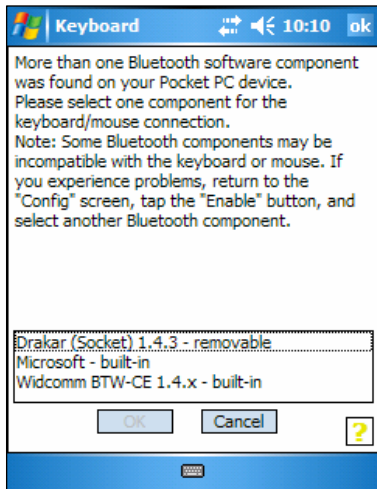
Keyboard 10:10 ok

More than one Bluetooth software component was found on your Pocket PC device.
Please select one component for the keyboard/mouse connection.
Note: Some Bluetooth components may be incompatible with the keyboard or mouse. If you experience problems, return to the "Config" screen, tap the "Enable" button, and select another Bluetooth component.

Drakar (Socket) 1.4.3 - removable
Microsoft - built-in
Widcomm BTW-CE 1.4.x - built-in

OK Cancel ?